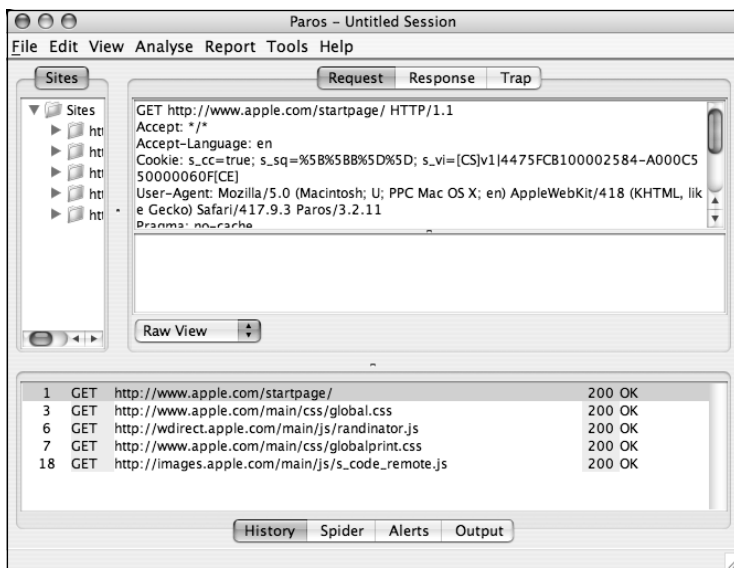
Paros - Untitled Session

File Edit View Analyse Report Tools Help

Sites

Request Response Trap

Sites
htt
htt
htt
htt
htt

GET http://www.apple.com/startpage/ HTTP/1.1
Accept: */*
Accept-Language: en
Cookie: s_cc=true; s_sq=%5B%5BB%5D%5D; s_vi=[CS]v1|4475FCB100002584-A000C550000060F[CE]
User-Agent: Mozilla/5.0 (Macintosh; U; PPC Mac OS X; en) AppleWebKit/418 (KHTML, like Gecko) Safari/417.9.3 Paros/3.2.11
Pragma: no-cache

Raw View

| | | | |
|---|---|---|---|
| 1 | GET | http://www.apple.com/startpage/ | 200 OK |
| 3 | GET | http://www.apple.com/main/css/global.css | 200 OK |
| 6 | GET | http://wdirect.apple.com/main/js/randinator.js | 200 OK |
| 7 | GET | http://www.apple.com/main/css/globalprint.css | 200 OK |
| 18 | GET | http://images.apple.com/main/js/s_code_remote.js | 200 OK |

History Spider Alerts Output